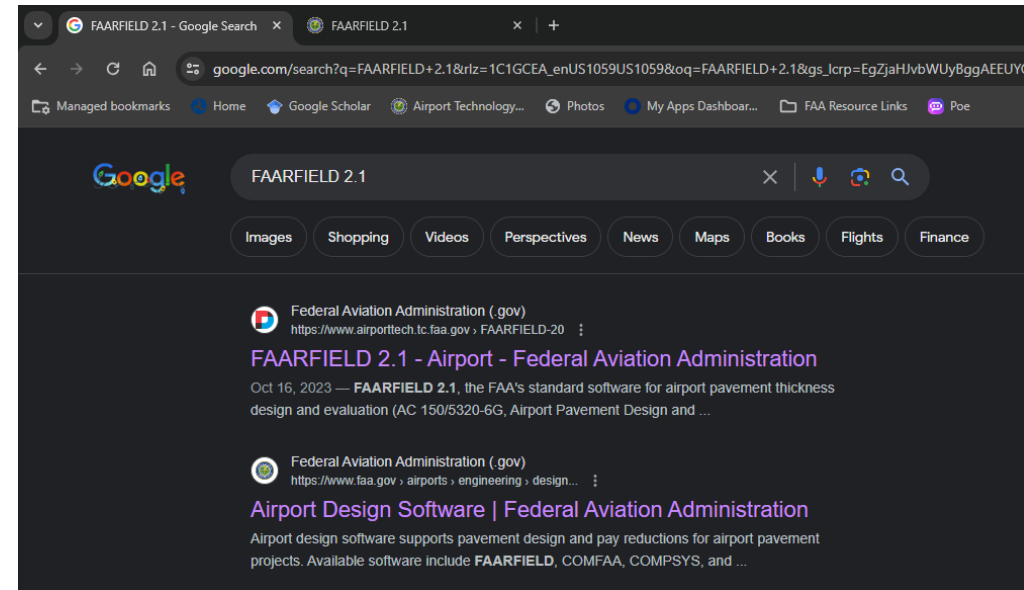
FAARFIELD 2.1 - Google Search ×
FAARFIELD 2.1 ×
+

google.com/search?q=FAARFIELD+2.1&rlz=1C1GCEA_enUS1059US1059&oq=FAARFIELD+2.1&gs_lcrp=EgZjaHJvbWUyBggAEEUY

Managed bookmarks
Home
Google Scholar
Airport Technology...
Photos
My Apps Dashboar...
FAA Resource Links
Poe

Google

FAARFIELD 2.1

Images
Shopping
Videos
Perspectives
News
Maps
Books
Flights
Finance

Federal Aviation Administration (.gov)
https://www.airporttech.tc.faa.gov › FAARFIELD-20

FAARFIELD 2.1 - Airport - Federal Aviation Administration

Oct 16, 2023 — **FAARFIELD 2.1**, the FAA's standard software for airport pavement thickness design and evaluation (AC 150/5320-6G, Airport Pavement Design and ...

Federal Aviation Administration (.gov)
https://www.faa.gov › airports › engineering › design...

Airport Design Software | Federal Aviation Administration

Airport design software supports pavement design and pay reductions for airport pavement projects. Available software include **FAARFIELD**, COMFAA, COMPSYS, and ...